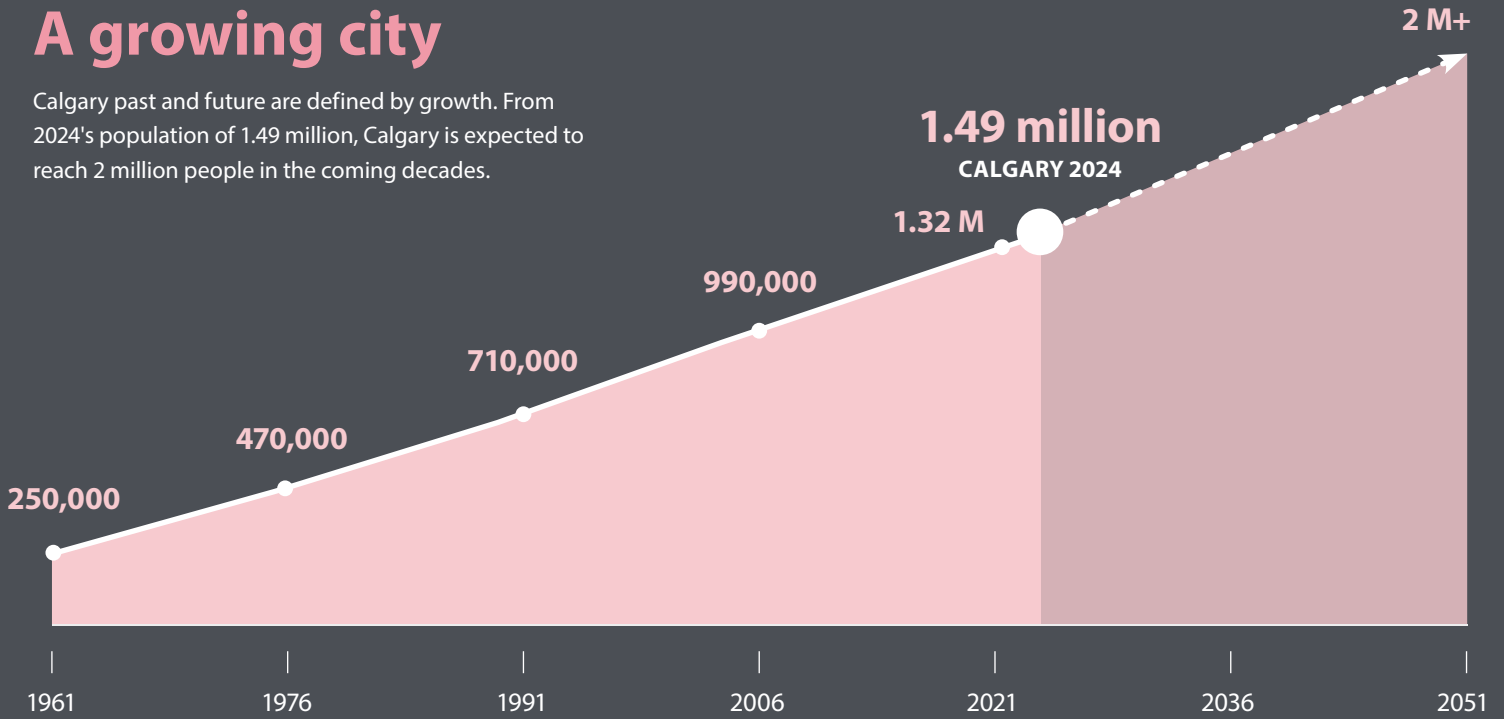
A growing city

Calgary past and future are defined by growth. From 2024's population of 1.49 million, Calgary is expected to reach 2 million people in the coming decades.

2 M+

1.49 million
CALGARY 2024

1.32 M

990,000

710,000

470,000

250,000

1961
1976
1991
2006
2021
2036
2051